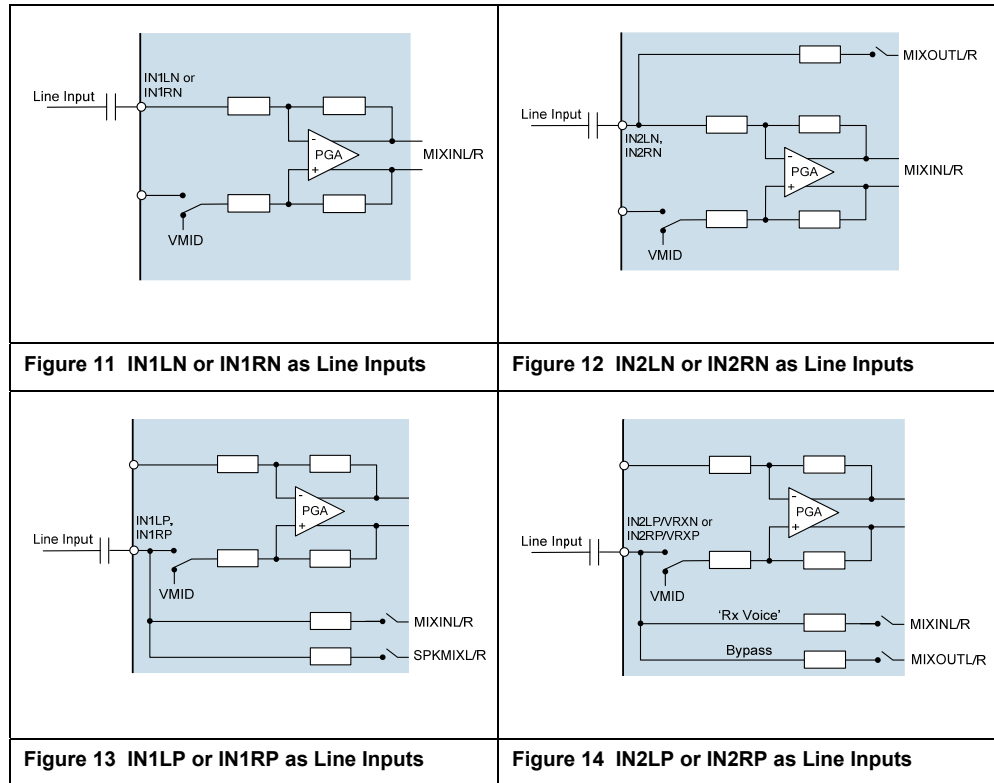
Line Input

IN1LN or IN1RN

PGA

MIXINL/R

VMID

Figure 11 IN1LN or IN1RN as Line Inputs

MIXOUTL/R

Line Input

IN2LN, IN2RN

PGA

MIXINL/R

VMID

Figure 12 IN2LN or IN2RN as Line Inputs

PGA

IN1LP, IN1RP

Line Input

VMID

MIXINL/R

SPKMIXL/R

Figure 13 IN1LP or IN1RP as Line Inputs

PGA

IN2LP/VRXN or IN2RP/VRXP

Line Input

VMID

'Rx Voice'

MIXINL/R

Bypass

MIXOUTL/R

Figure 14 IN2LP or IN2RP as Line Inputs